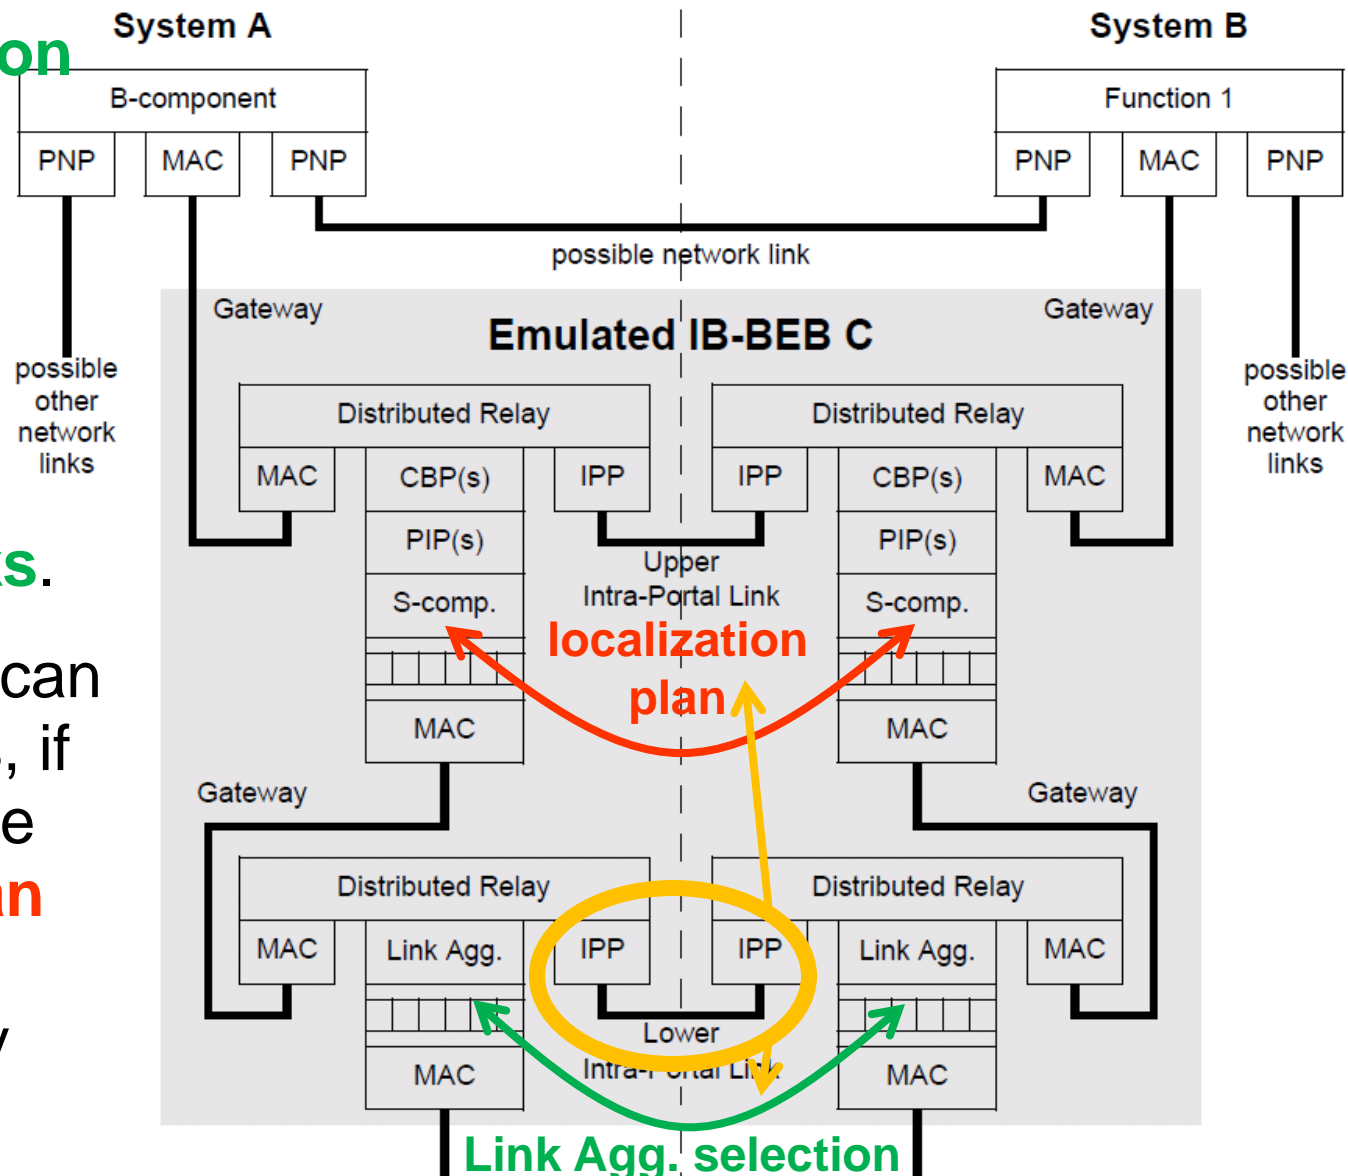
on

s.

can
, if
e
n

y

System A

B-component

PNP MAC PNP

System B

Function 1

PNP MAC PNP

possible network link

possible other network links

possible other network links

Gateway

Emulated IB-BEB C

Gateway

Distributed Relay

MAC CBP(s) IPP

PIP(s)

S-comp.

MAC

Distributed Relay

IPP CBP(s) MAC

PIP(s)

S-comp.

MAC

Upper Intra-Portal Link

localization plan

Gateway

Gateway

Distributed Relay

MAC Link Agg. IPP

MAC

Distributed Relay

IPP Link Agg. MAC

MAC

Lower Intra-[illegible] Li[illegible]

Link Agg. selection